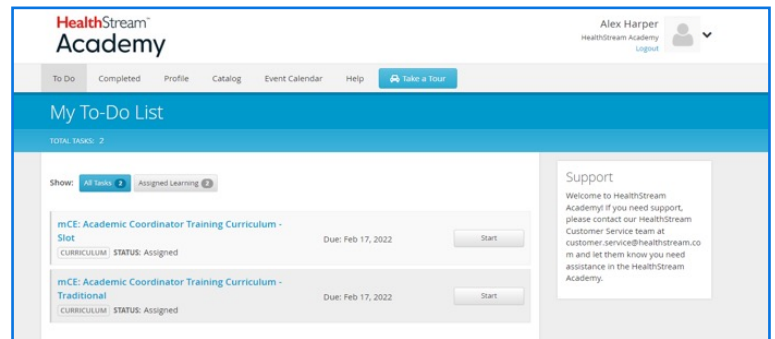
HealthStream™
Academy

Alex Harper
HealthStream Academy
Logout

To Do Completed Profile Catalog Event Calendar Help Take a Tour

My To-Do List

TOTAL TASKS: 2

Show: All Tasks 2 Assigned Learning 2

mCE: Academic Coordinator Training Curriculum - Slot
CURRICULUM STATUS: Assigned
Due: Feb 17, 2022
Start

mCE: Academic Coordinator Training Curriculum - Traditional
CURRICULUM STATUS: Assigned
Due: Feb 17, 2022
Start

Support
Welcome to HealthStream Academy! If you need support, please contact our HealthStream Customer Service team at customer.service@healthstream.com and let them know you need assistance in the HealthStream Academy.